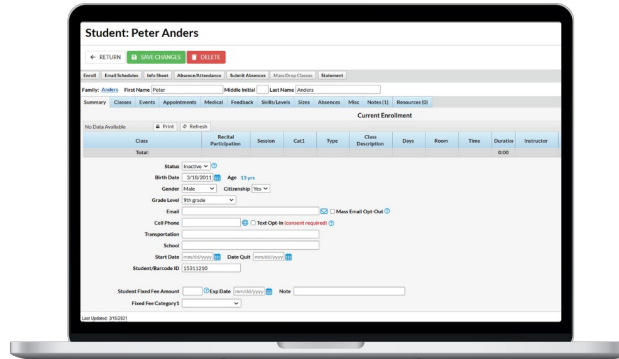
Student: Peter Anders

← RETURN SAVE CHANGES DELETE

Enroll Email Schedules Info Sheet Absence/Attendance Submit Absences Mass Drop Classes Statement

Family: Anders First Name Peter Middle Initial Last Name Anders

Summary Classes Events Appointments Medical Feedback Skills/Levels Sizes Absences Misc Notes (1) Resources (0)

Current Enrollment

No Data Available Print Refresh

| Class | Recital Participation | Session | Cat1 | Type | Class Description | Days | Room | Time | Duration | Instructor |
|---|---|---|---|---|---|---|---|---|---|---|
| Total: | | | | | | | | | 0:00 | |

Status Inactive
Birth Date 3/10/2011 Age 13 yrs
Gender Male Citizenship Yes
Grade Level 9th grade
Email Mass Email Opt-Out
Cell Phone Text Opt-In (consent required)
Transportation
School
Start Date mm/dd/yyyy Date Quit mm/dd/yyyy
Student/Barcode ID 15311290

Student Fixed Fee Amount Exp Date mm/dd/yyyy Note
Fixed Fee Category1

Last Updated: 3/15/2021